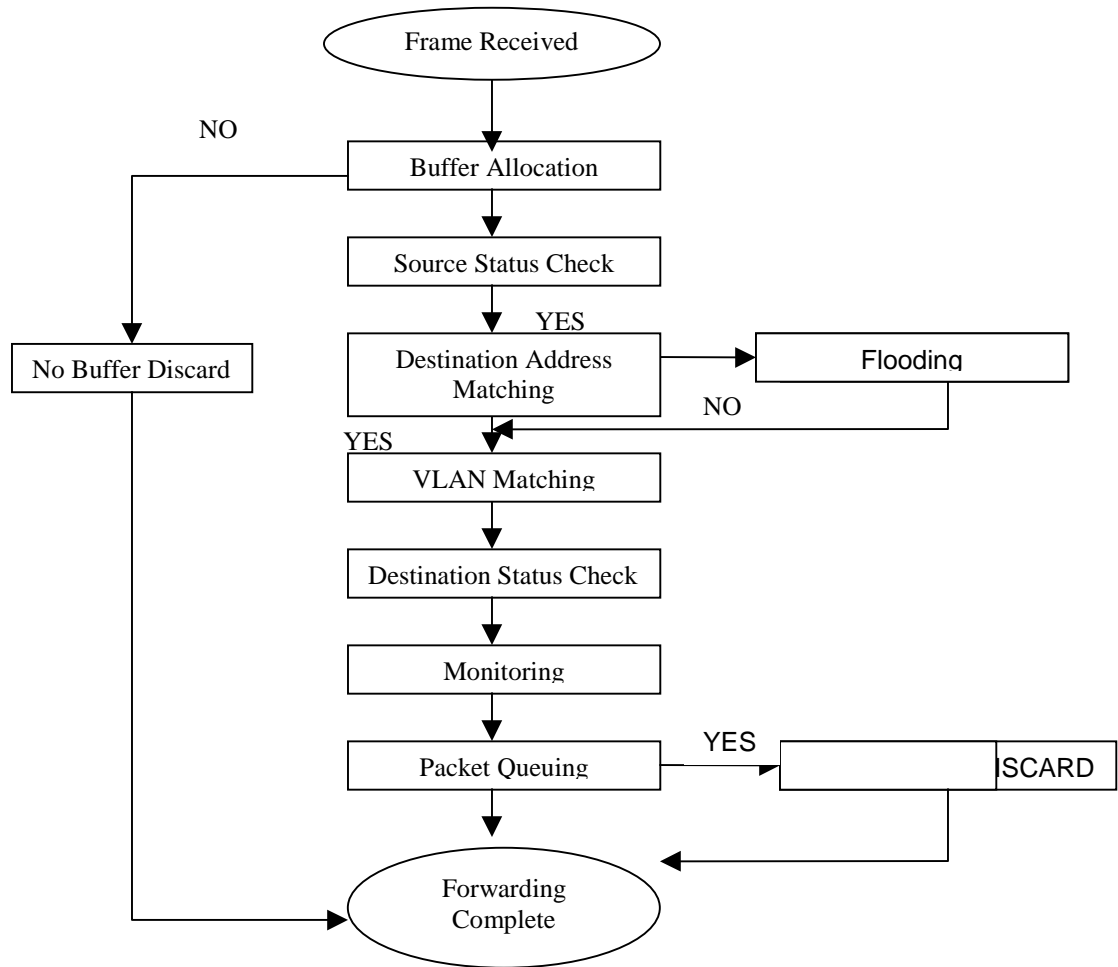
Frame Received

NO

Buffer Allocation

Source Status Check

YES

No Buffer Discard

Destination Address Matching

Flooding

NO

YES

VLAN Matching

Destination Status Check

Monitoring

YES

Packet Queuing

ISCARD

Forwarding Complete